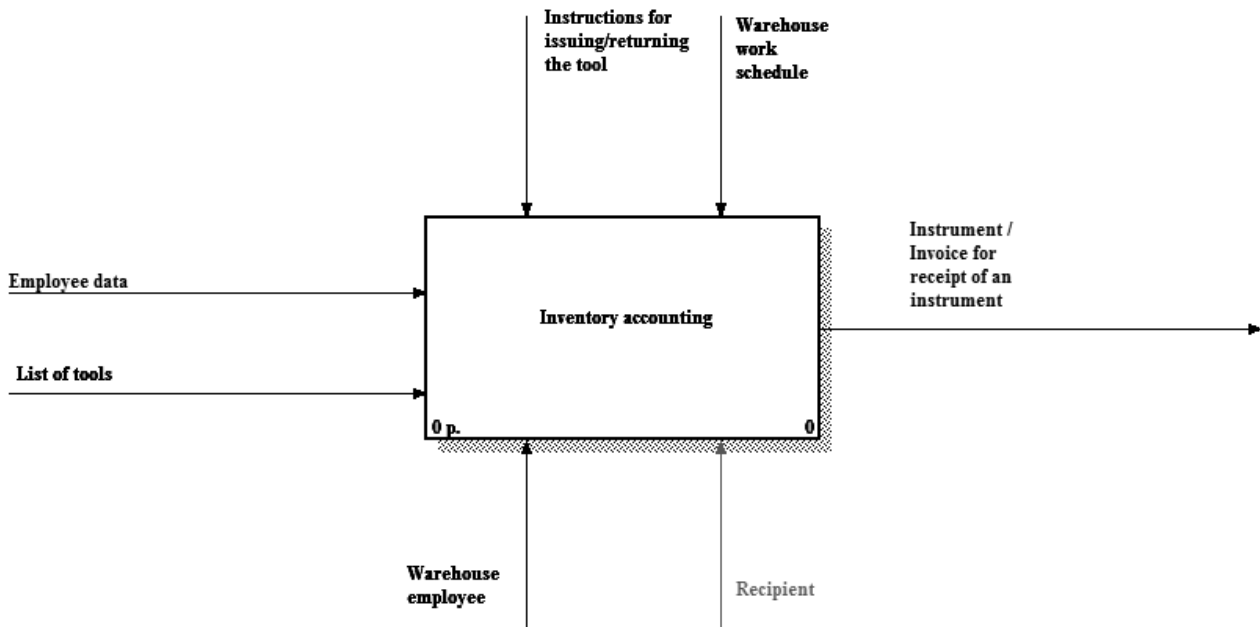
Instructions for issuing/returning the tool

Warehouse work schedule

Employee data

List of tools

Inventory accounting

Instrument / Invoice for receipt of an instrument

0 p.

0

Warehouse employee

Recipient